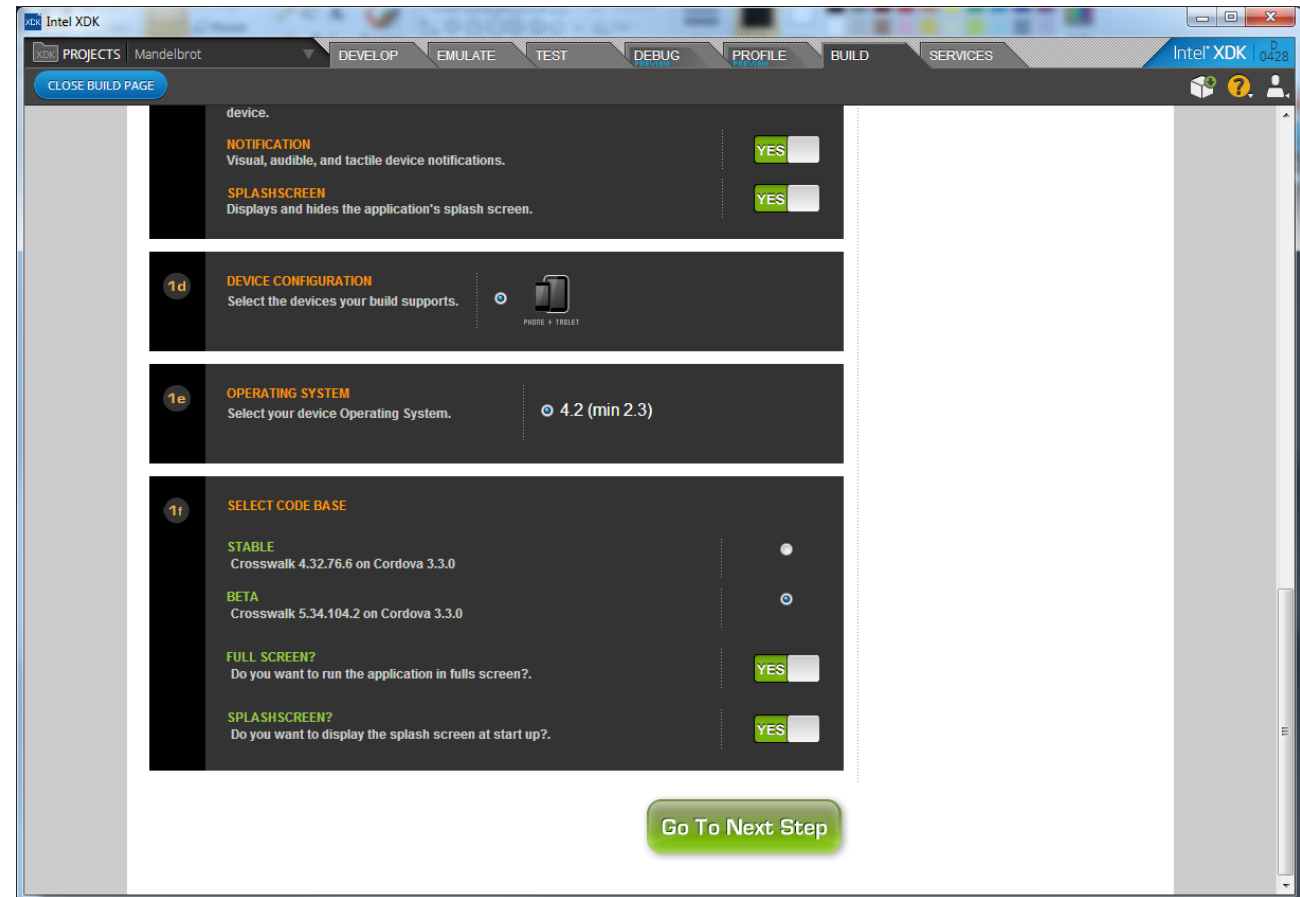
Intel XDK

XDK PROJECTS Mandelbrot

DEVELOP EMULATE TEST DEBUG PREVIEW PROFILE PREVIEW BUILD SERVICES

Intel® XDK D 0428

CLOSE BUILD PAGE

device.

NOTIFICATION
Visual, audible, and tactile device notifications.

YES

SPLASHSCREEN
Displays and hides the application's splash screen.

YES

1d

DEVICE CONFIGURATION
Select the devices your build supports.

PHONE + TABLET

1e

OPERATING SYSTEM
Select your device Operating System.

4.2 (min 2.3)

1f

SELECT CODE BASE

STABLE
Crosswalk 4.32.76.6 on Cordova 3.3.0

BETA
Crosswalk 5.34.104.2 on Cordova 3.3.0

FULL SCREEN?
Do you want to run the application in fulls screen?.

YES

SPLASHSCREEN?
Do you want to display the splash screen at start up?.

YES

Go To Next Step